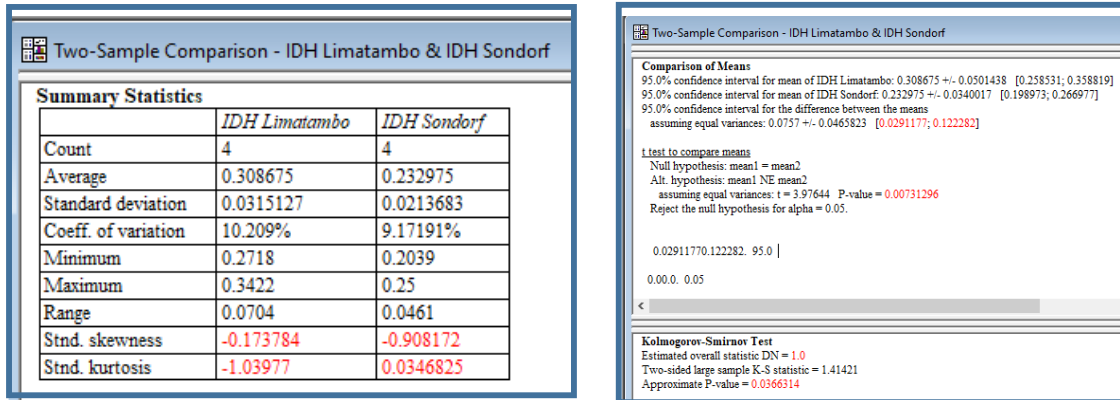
Two-Sample Comparison - IDH Limatambo & IDH Sondorf

Summary Statistics

| | IDH Limatambo | IDH Sondorf |
|---|---|---|
| Count | 4 | 4 |
| Average | 0.308675 | 0.232975 |
| Standard deviation | 0.0315127 | 0.0213683 |
| Coeff. of variation | 10.209% | 9.17191% |
| Minimum | 0.2718 | 0.2039 |
| Maximum | 0.3422 | 0.25 |
| Range | 0.0704 | 0.0461 |
| Stnd. skewness | -0.173784 | -0.908172 |
| Stnd. kurtosis | -1.03977 | 0.0346825 |

Two-Sample Comparison - IDH Limatambo & IDH Sondorf

Comparison of Means
95.0% confidence interval for mean of IDH Limatambo: 0.308675 +/- 0.0501438 [0.258531; 0.358819]
95.0% confidence interval for mean of IDH Sondorf: 0.232975 +/- 0.0340017 [0.198973; 0.266977]
95.0% confidence interval for the difference between the means
assuming equal variances: 0.0757 +/- 0.0465823 [0.0291177; 0.122282]

t test to compare means
Null hypothesis: mean1 = mean2
Alt. hypothesis: mean1 NE mean2
assuming equal variances: t = 3.97644 P-value = 0.00731296
Reject the null hypothesis for alpha = 0.05.

0.02911770.122282. 95.0

0.00.0. 0.05

Kolmogorov-Smirnov Test
Estimated overall statistic DN = 1.0
Two-sided large sample K-S statistic = 1.41421
Approximate P-value = 0.0366314